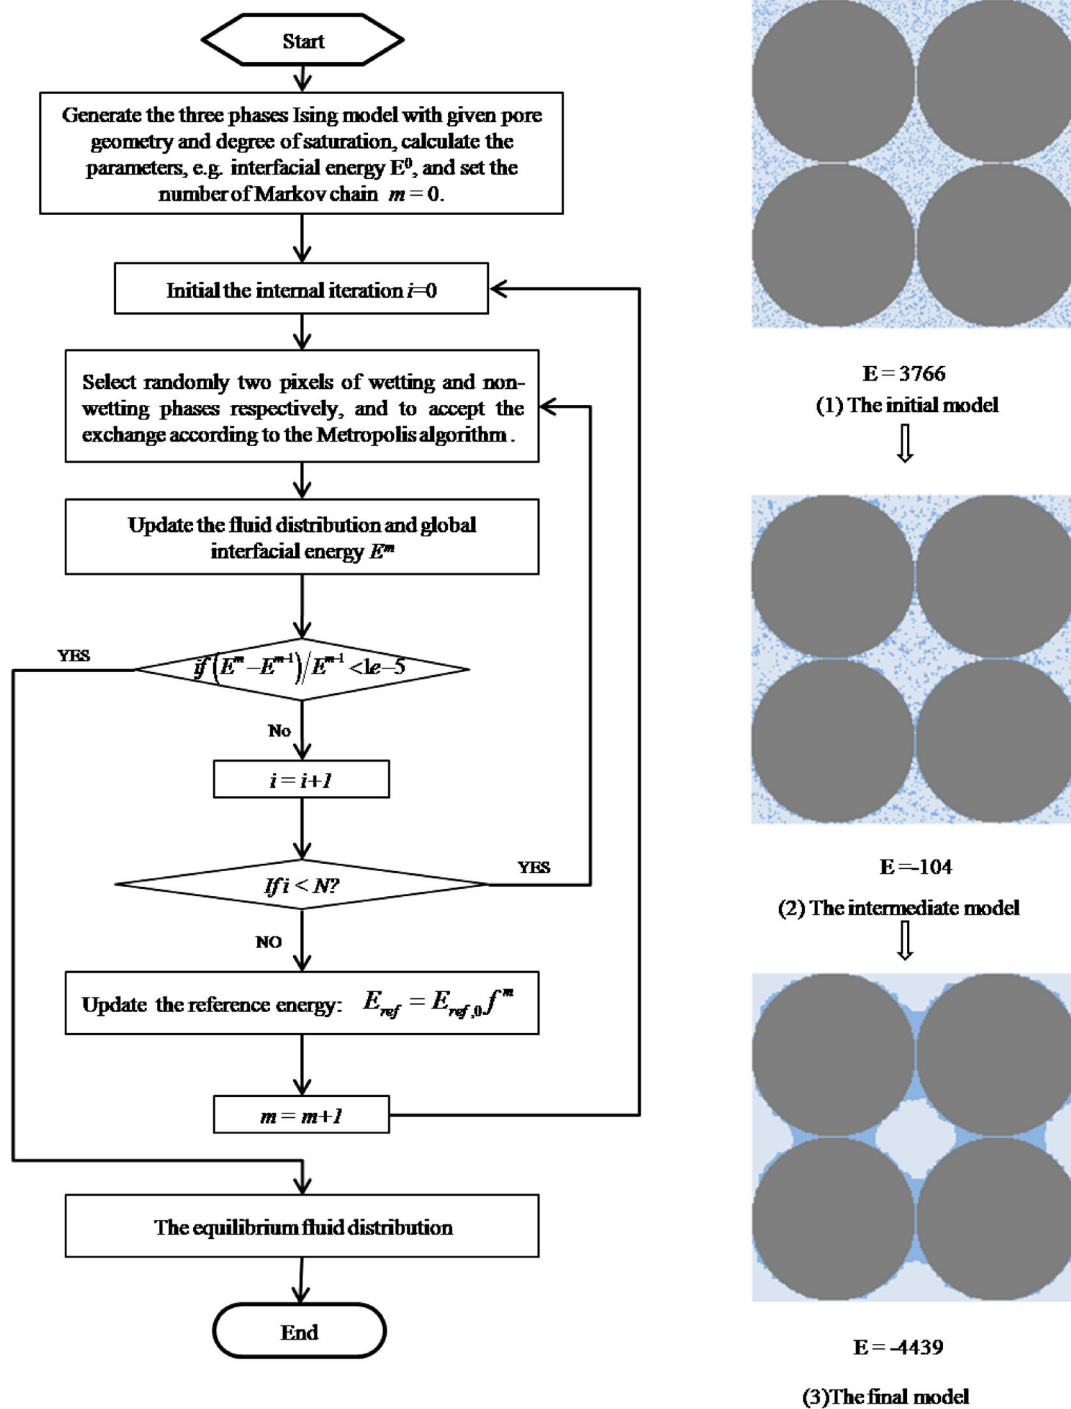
Start

Generate the three phases Ising model with given pore geometry and degree of saturation, calculate the parameters, e.g. interfacial energy $E^0$, and set the number of Markov chain $m = 0$.

Initial the internal iteration $i$=0

Select randomly two pixels of wetting and non-wetting phases respectively, and to accept the exchange according to the Metropolis algorithm.

Update the fluid distribution and global interfacial energy $E^m$

YES

if $\left(E^m - E^{m-1}\right)/E^{m-1} < 1e-5$

No

$i = i+1$

YES

If $i < N$?

NO

Update the reference energy: $E_{ref} = E_{ref,0} f^m$

$m = m+1$

The equilibrium fluid distribution

End

E = 3766
(1) The initial model

E = -104
(2) The intermediate model

E = -4439
(3)The final model